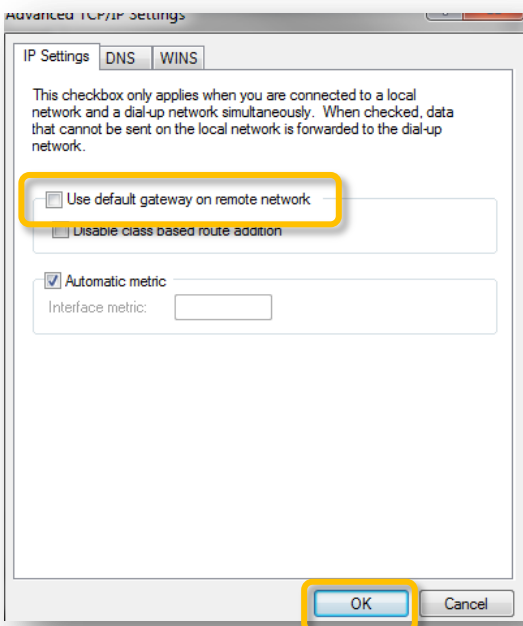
Advanced TCP/IP Settings

IP Settings | DNS | WINS

This checkbox only applies when you are connected to a local network and a dial-up network simultaneously. When checked, data that cannot be sent on the local network is forwarded to the dial-up network.

Use default gateway on remote network

Disable class based route addition

Automatic metric

Interface metric:

OK

Cancel